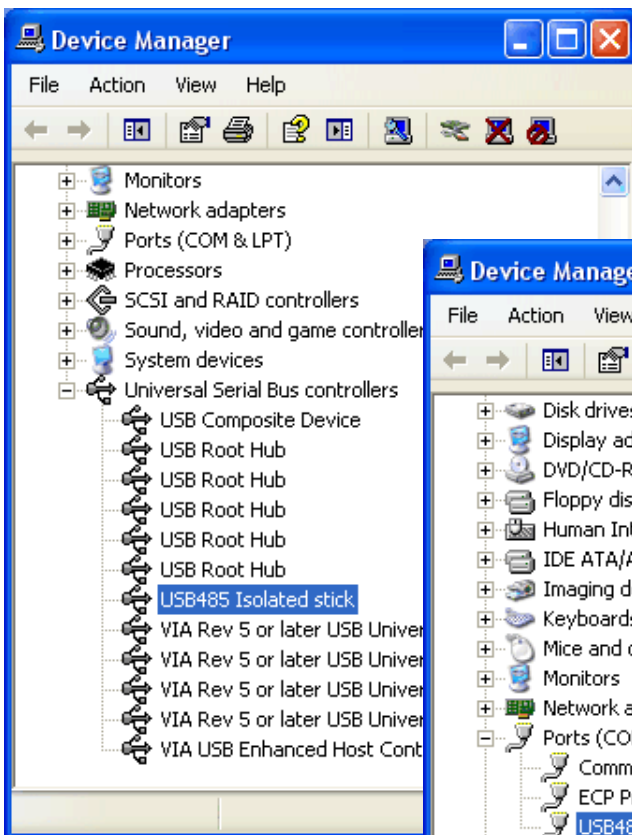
Device Manager

File Action View Help

Monitors
Network adapters
Ports (COM & LPT)
Processors
SCSI and RAID controllers
Sound, video and game controller
System devices
Universal Serial Bus controllers
USB Composite Device
USB Root Hub
USB Root Hub
USB Root Hub
USB Root Hub
USB Root Hub
USB485 Isolated stick
VIA Rev 5 or later USB Univer
VIA Rev 5 or later USB Univer
VIA Rev 5 or later USB Univer
VIA Rev 5 or later USB Univer
VIA USB Enhanced Host Cont

Device Manage

File Action View

Disk drives
Display ad
DVD/CD-R
Floppy dis
Human Int
IDE ATA/A
Imaging d
Keyboards
Mice and c
Monitors
Network a
Ports (CO
Comm
ECP P
USB48